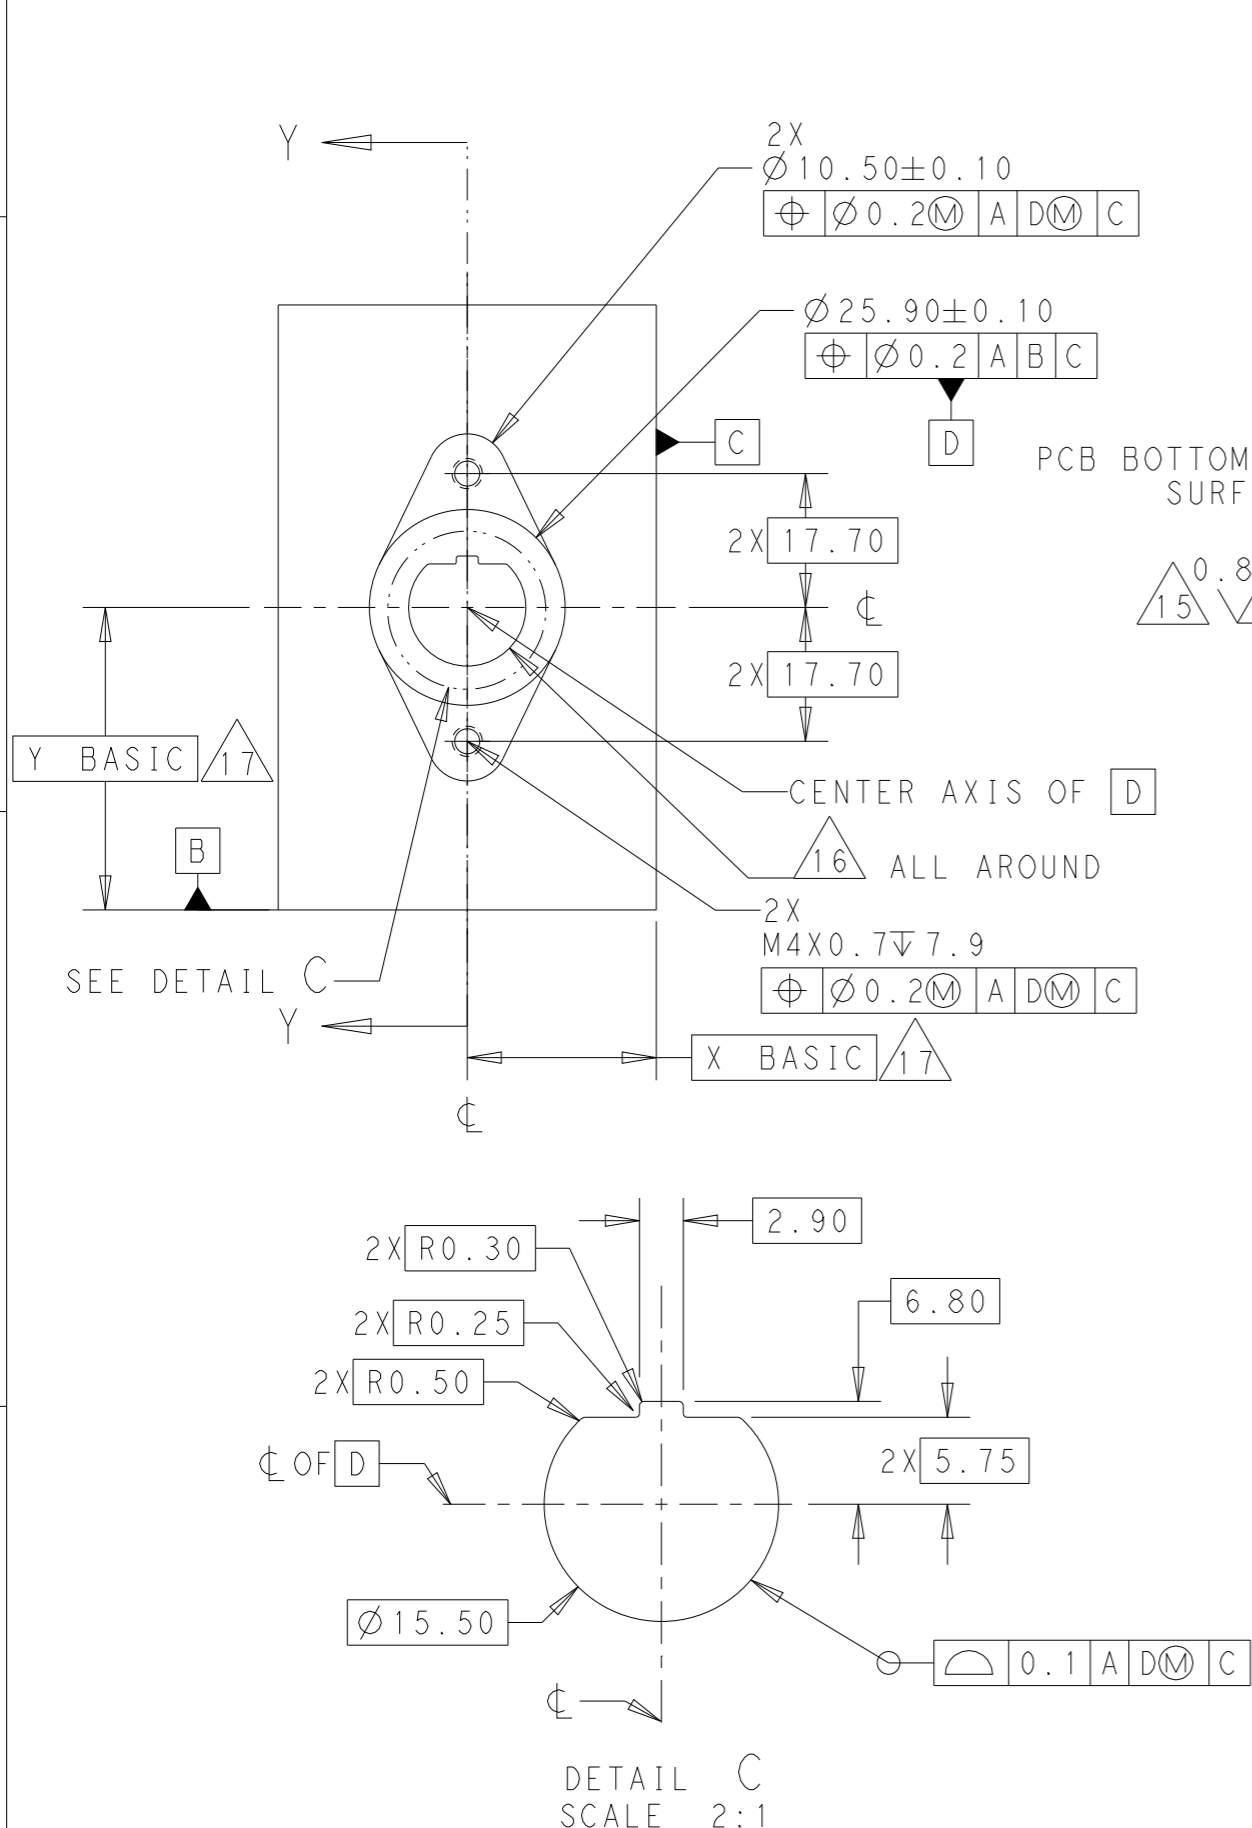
Y

2X
$\varnothing$10.50$\pm$0.10
| $\oplus$ | $\varnothing$0.2Ⓜ | A | DⓂ | C |

$\varnothing$25.90$\pm$0.10
| $\oplus$ | $\varnothing$0.2 | A | B | C |

D

C

PCB BOTTOM
SURF

15 0.8

2X 17.70

℄

2X 17.70

Y BASIC 17

CENTER AXIS OF D

B

16 ALL AROUND

2X
M4X0.7↧7.9
| $\oplus$ | $\varnothing$0.2Ⓜ | A | DⓂ | C |

SEE DETAIL C

Y

X BASIC 17

℄

2.90

2X R0.30

2X R0.25

6.80

2X R0.50

℄ OF D

2X 5.75

$\varnothing$15.50

| ⌓ | 0.1 | A | DⓂ | C |

℄

DETAIL C
SCALE 2:1